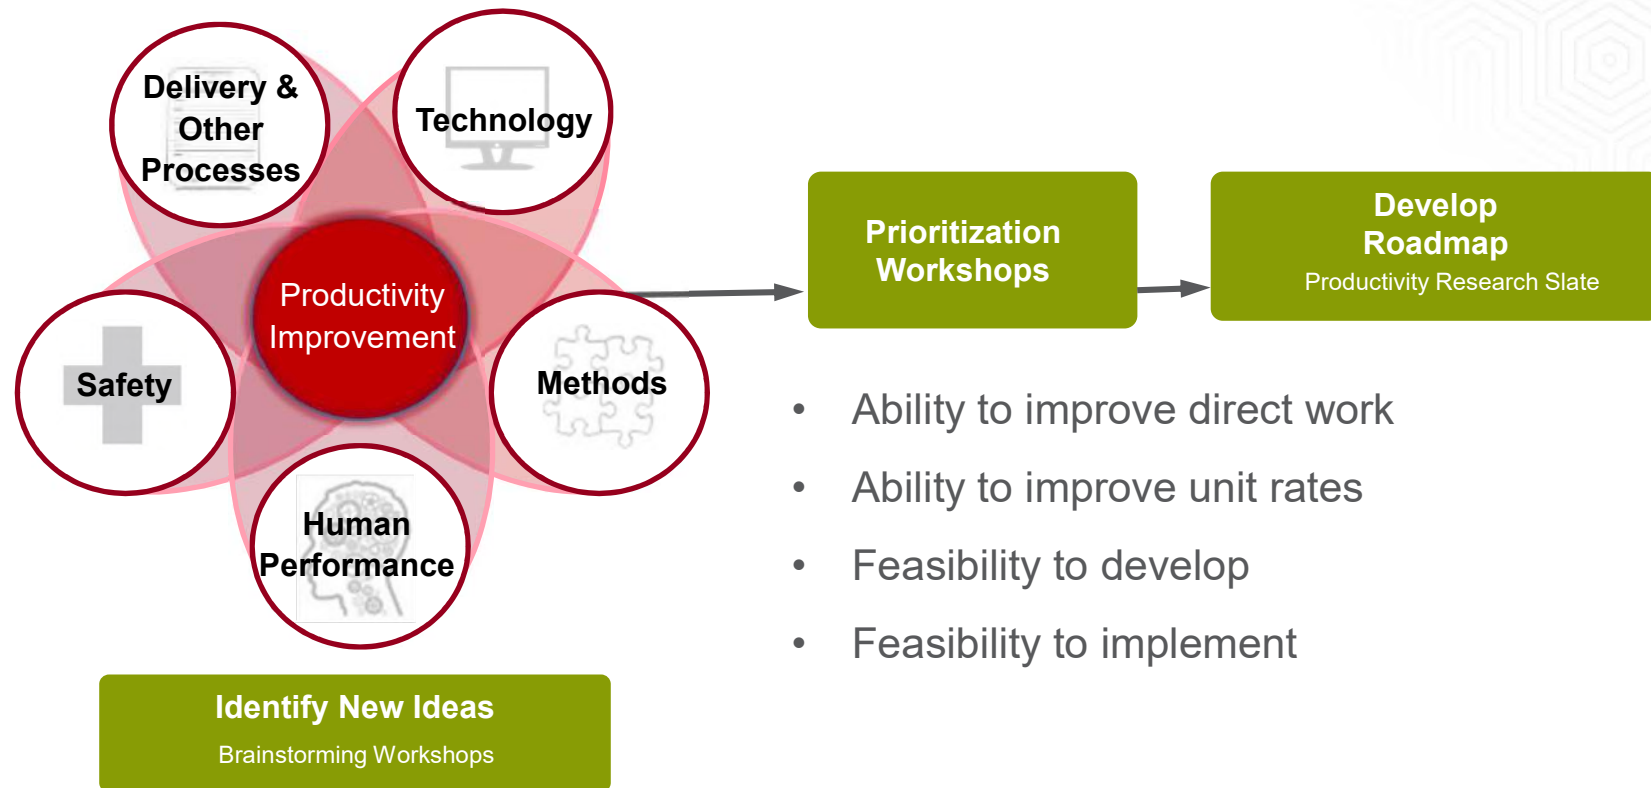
Delivery & Other Processes

Technology

Productivity Improvement

Safety

Methods

Human Performance

Identify New Ideas
Brainstorming Workshops

Prioritization Workshops

Develop Roadmap
Productivity Research Slate

• Ability to improve direct work
• Ability to improve unit rates
• Feasibility to develop
• Feasibility to implement